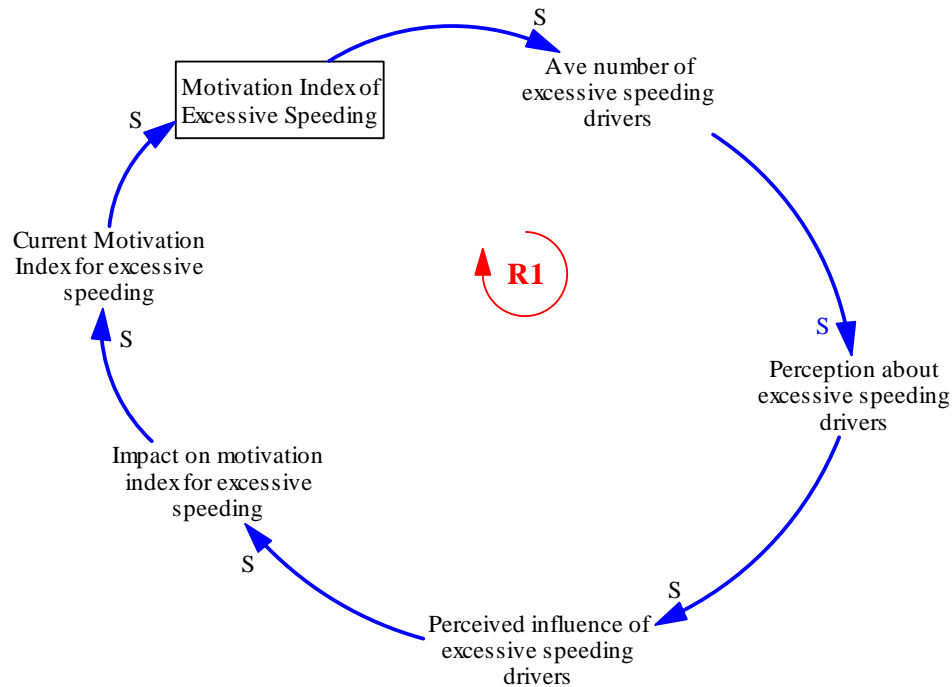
Motivation Index of Excessive Speeding

S

Ave number of excessive speeding drivers

S

Perception about excessive speeding drivers

S

Perceived influence of excessive speeding drivers

S

Impact on motivation index for excessive speeding

S

Current Motivation Index for excessive speeding

S

R1